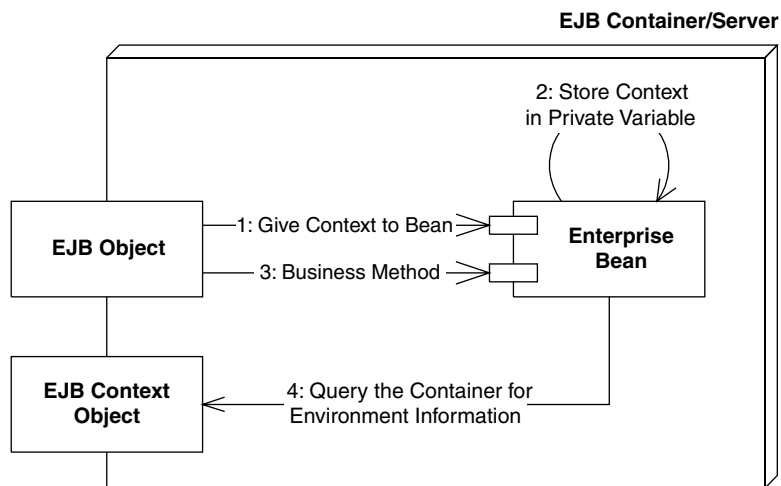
EJB Container/Server

2: Store Context in Private Variable

EJB Object

1: Give Context to Bean

3: Business Method

Enterprise Bean

EJB Context Object

4: Query the Container for Environment Information